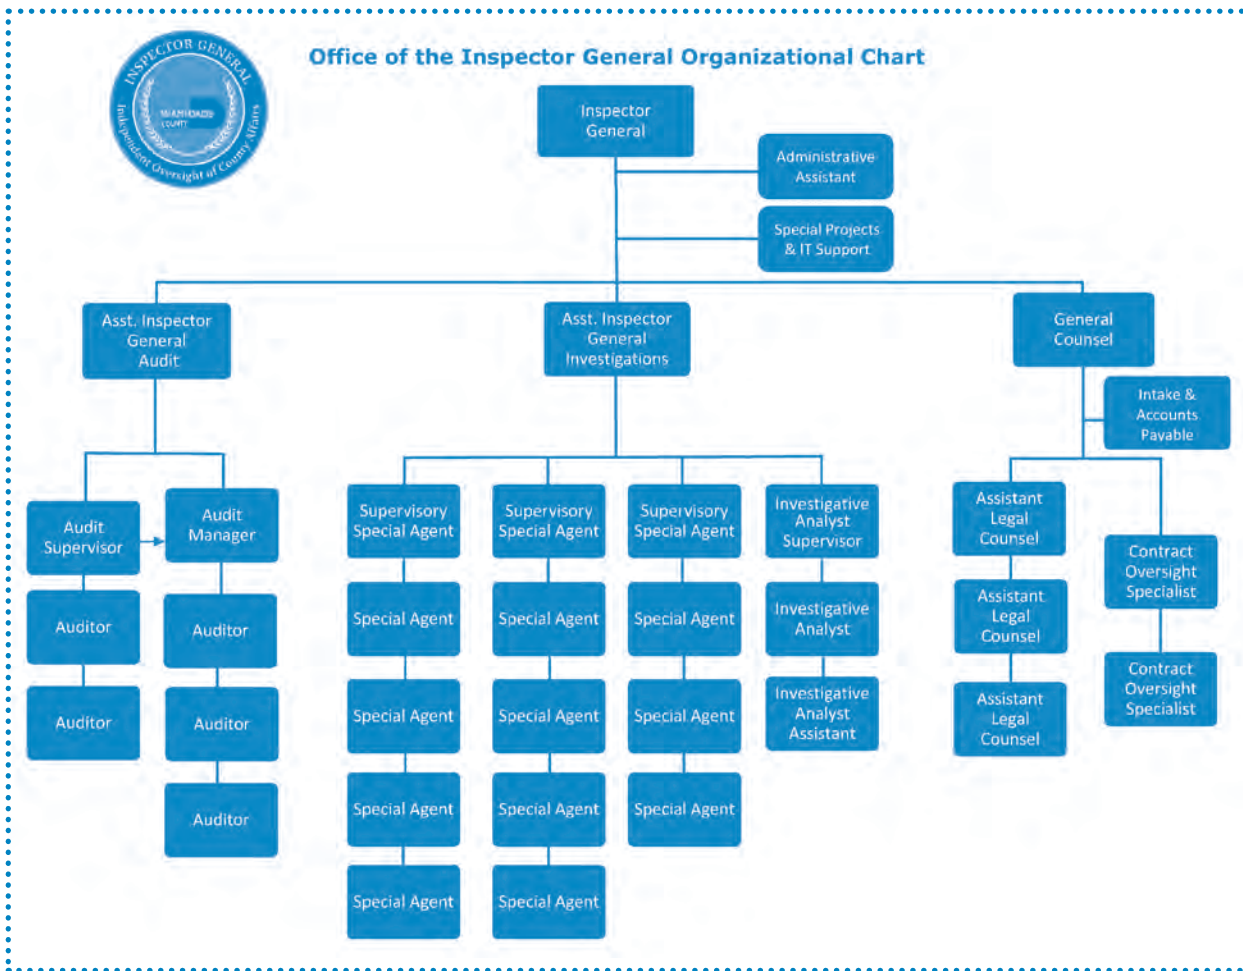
INSPECTOR GENERAL
MIAMI-DADE COUNTY
Independent Oversight of County Affairs

Office of the Inspector General Organizational Chart

Inspector General

Administrative Assistant

Special Projects & IT Support

Asst. Inspector General Audit

Asst. Inspector General Investigations

General Counsel

Intake & Accounts Payable

Audit Supervisor

Audit Manager

Auditor

Auditor

Auditor

Auditor

Auditor

Supervisory Special Agent

Supervisory Special Agent

Supervisory Special Agent

Investigative Analyst Supervisor

Special Agent

Special Agent

Special Agent

Investigative Analyst

Special Agent

Special Agent

Special Agent

Investigative Analyst Assistant

Special Agent

Special Agent

Special Agent

Special Agent

Special Agent

Assistant Legal Counsel

Assistant Legal Counsel

Assistant Legal Counsel

Contract Oversight Specialist

Contract Oversight Specialist